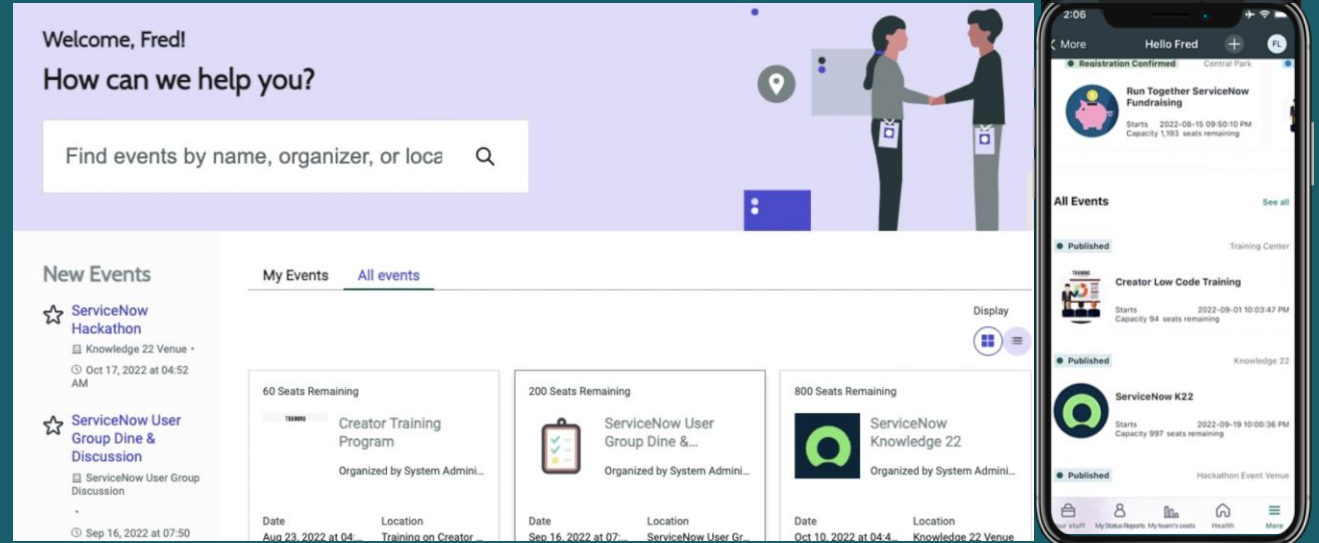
Welcome, Fred!

How can we help you?

Find events by name, organizer, or loca

New Events

ServiceNow Hackathon
Knowledge 22 Venue •
Oct 17, 2022 at 04:52 AM

ServiceNow User Group Dine & Discussion
ServiceNow User Group Discussion
•
Sep 16, 2022 at 07:50

My Events | All events

Display

60 Seats Remaining
TRAINING
Creator Training Program
Organized by System Admini...
Date
Aug 23, 2022 at 04:...
Location
Training on Creator ...

200 Seats Remaining
ServiceNow User Group Dine &...
Organized by System Admini...
Date
Sep 16, 2022 at 07:...
Location
ServiceNow User Gr...

800 Seats Remaining
ServiceNow Knowledge 22
Organized by System Admini...
Date
Oct 10, 2022 at 04:4...
Location
Knowledge 22 Venue

2:06
< More
Hello Fred
FL

Registration Confirmed
Central Park
Run Together ServiceNow Fundraising
Starts 2022-08-15 09:50:10 PM
Capacity 1,193 seats remaining

All Events
See all

Published
Training Center
TRAINING
Creator Low Code Training
Starts 2022-09-01 10:03:47 PM
Capacity 94 seats remaining

Published
Knowledge 22
ServiceNow K22
Starts 2022-09-19 10:00:36 PM
Capacity 997 seats remaining

Published
Hackathon Event Venue

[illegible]ur stuff
My Status Reports
My team's costs
Health
More